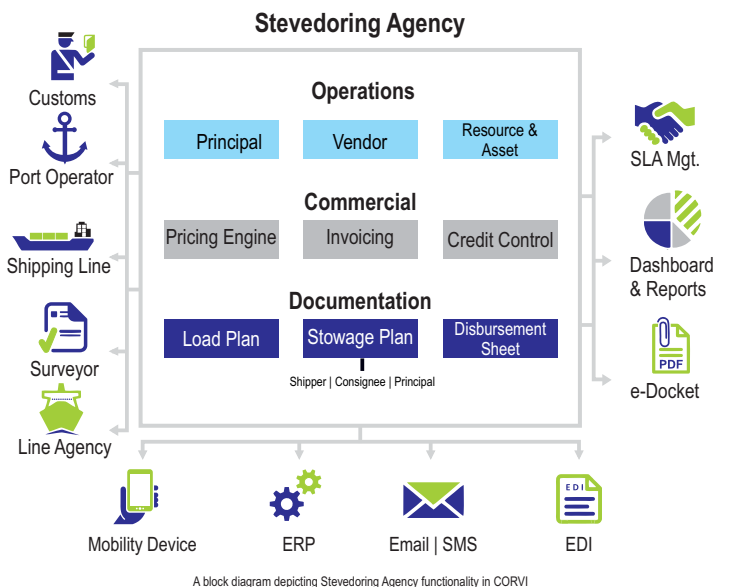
Stevedoring Agency

Customs

Port Operator

Shipping Line

Surveyor

Line Agency

Operations

Principal

Vendor

Resource & Asset

Commercial

Pricing Engine

Invoicing

Credit Control

Documentation

Load Plan

Stowage Plan

Disbursement Sheet

Shipper | Consignee | Principal

SLA Mgt.

Dashboard & Reports

PDF

e-Docket

Mobility Device

ERP

Email | SMS

EDI

EDI

A block diagram depicting Stevedoring Agency functionality in CORVI